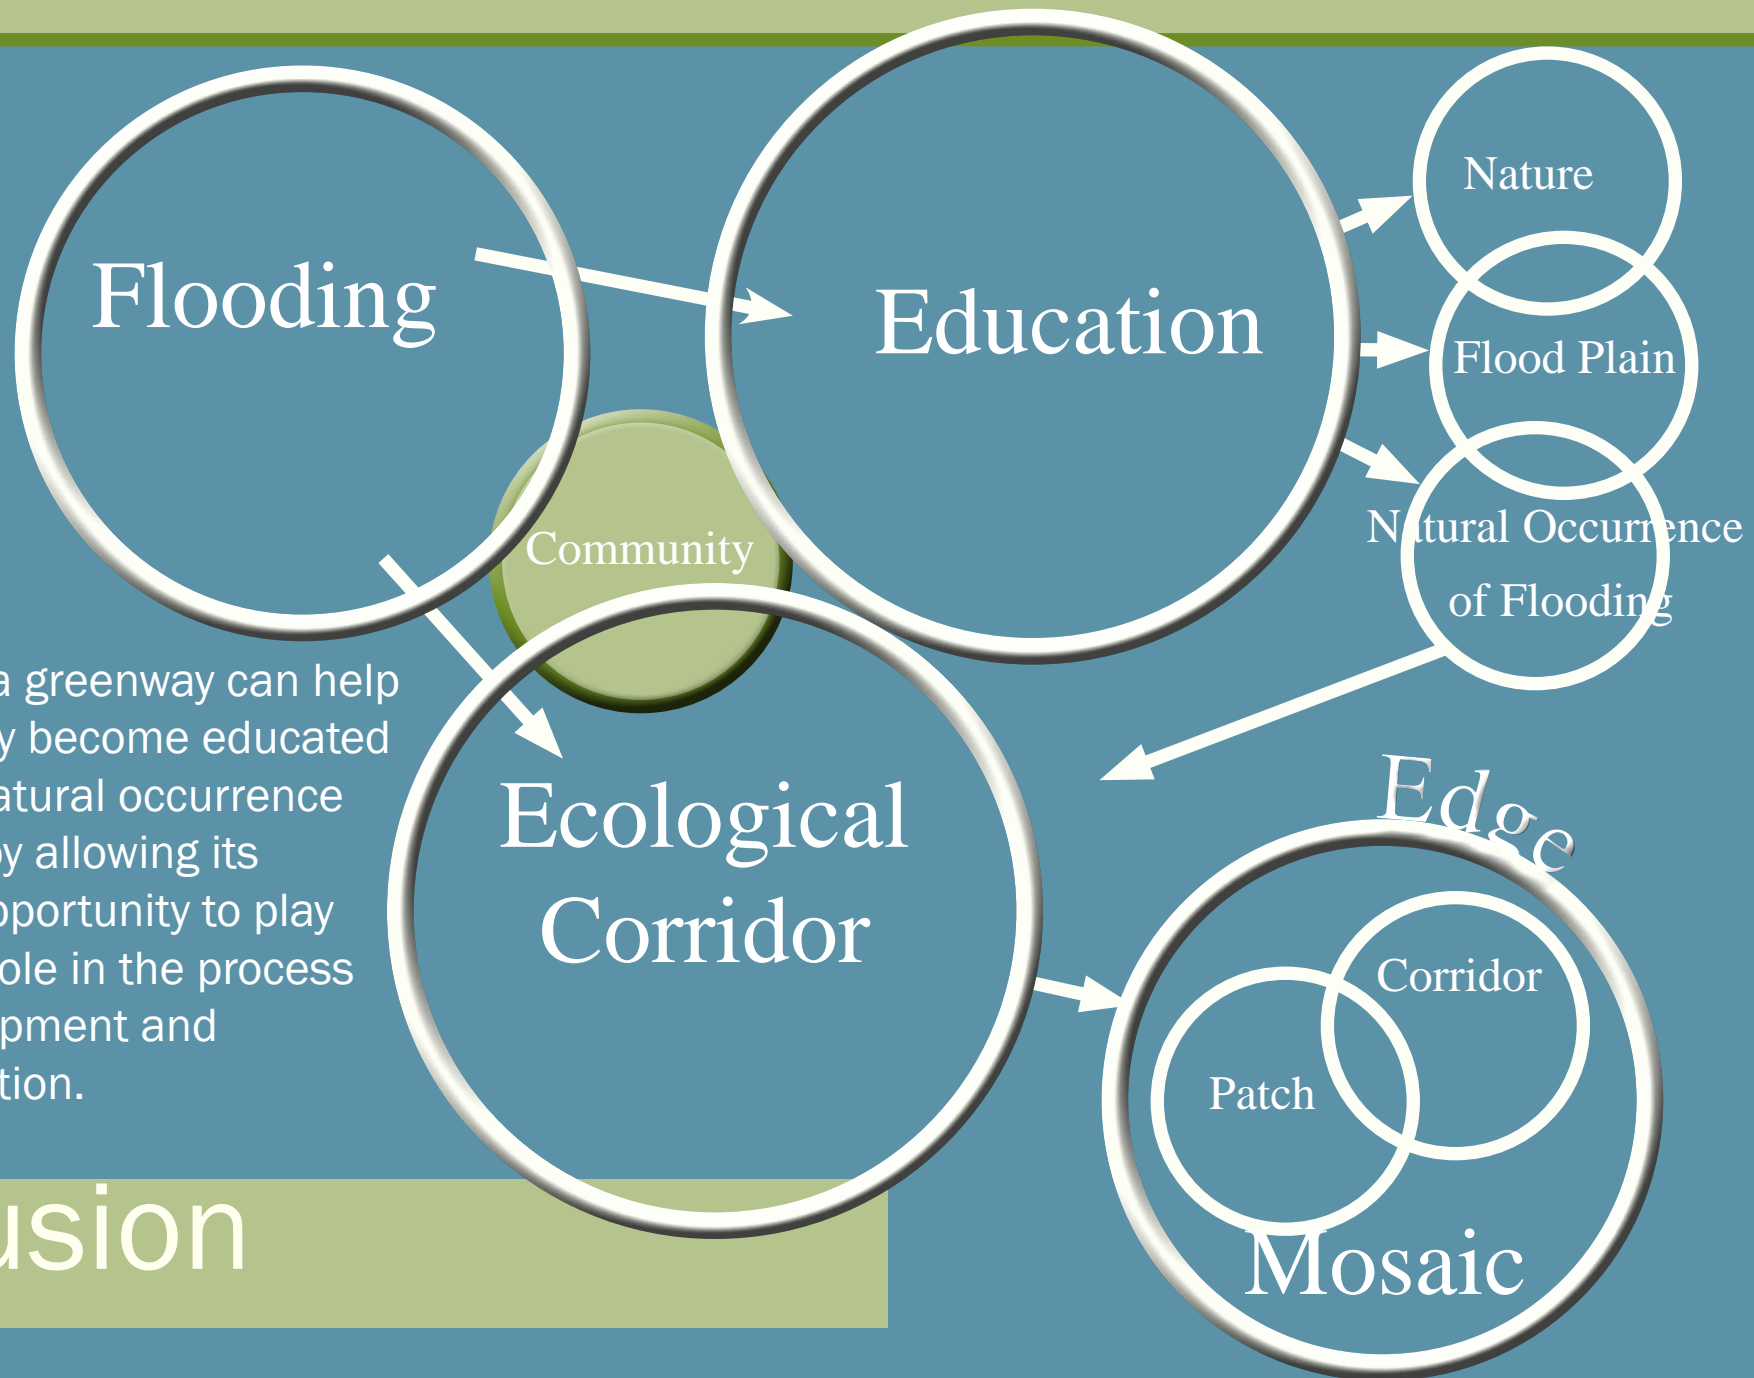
Flooding

Education

Nature

Flood Plain

Natural Occurrence of Flooding

Community

a greenway can help y become educated atural occurrence by allowing its pportunity to play ole in the process pment and tion.

Ecological Corridor

Edge

Corridor

Patch

Mosaic

usion